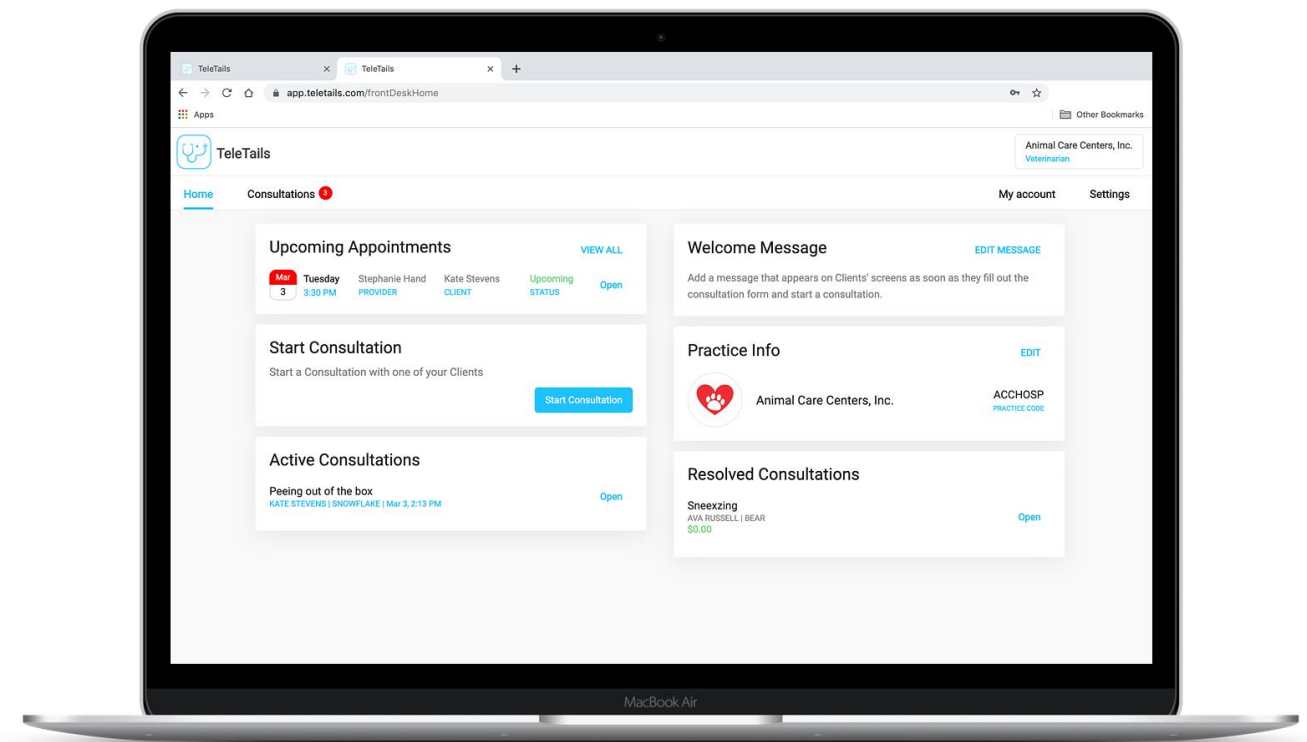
TeleTails × TeleTails × +

app.teletails.com/frontDeskHome

Apps

Other Bookmarks

TeleTails

Animal Care Centers, Inc.
Veterinarian

Home Consultations 3 My account Settings

Upcoming Appointments VIEW ALL

Mar 3 Tuesday 3:30 PM Stephanie Hand PROVIDER Kate Stevens CLIENT Upcoming STATUS Open

Start Consultation

Start a Consultation with one of your Clients

Start Consultation

Active Consultations

Peeing out of the box
KATE STEVENS | SNOWFLAKE | Mar 3, 2:13 PM Open

Welcome Message EDIT MESSAGE

Add a message that appears on Clients' screens as soon as they fill out the consultation form and start a consultation.

Practice Info EDIT

Animal Care Centers, Inc. ACCHOSP PRACTICE CODE

Resolved Consultations

Sneexzing
AVA RUSSELL | BEAR
$0.00 Open

MacBook Air